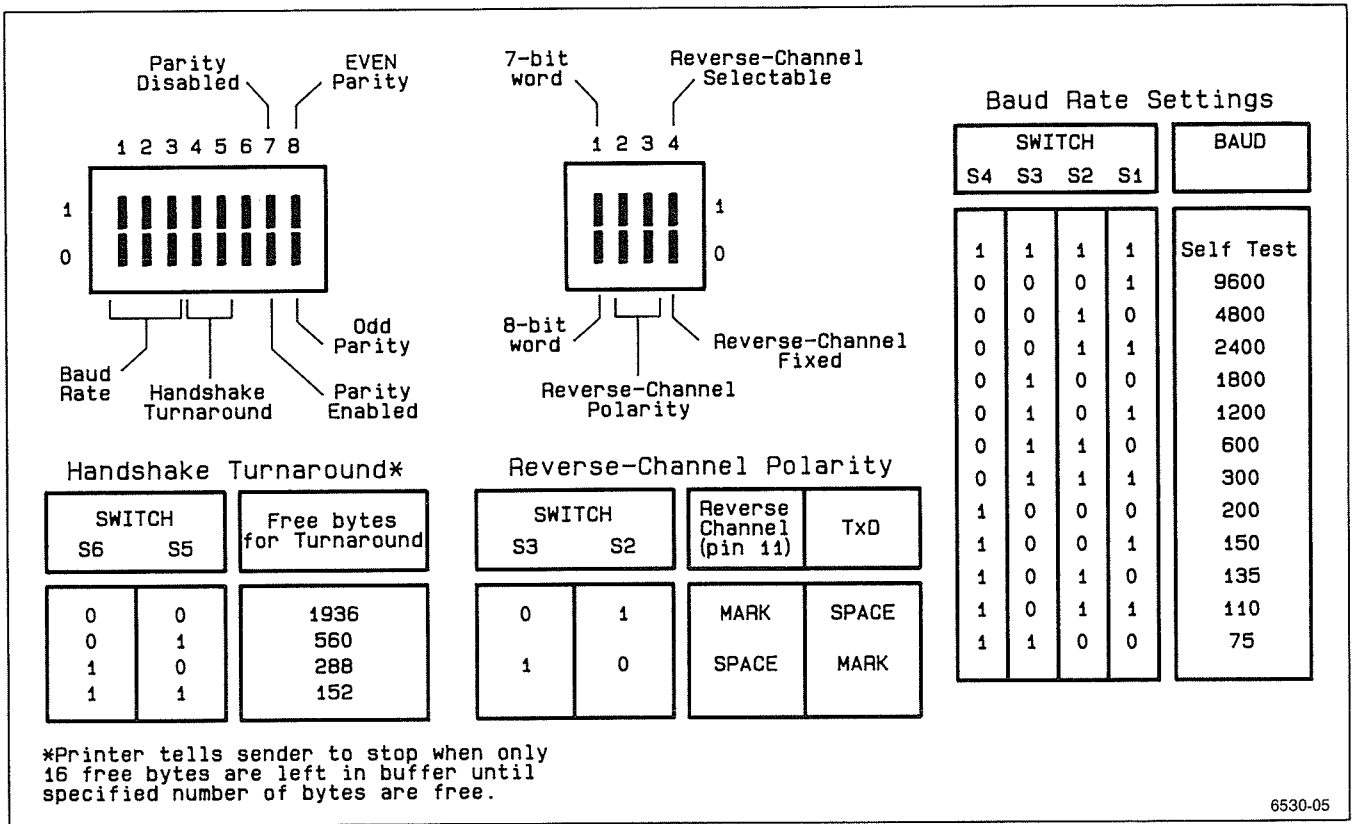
Parity Disabled

EVEN Parity

1 2 3 4 5 6 7 8

1

0

Baud Rate

Handshake Turnaround

Parity Enabled

Odd Parity

7-bit word

Reverse-Channel Selectable

1 2 3 4

1

0

8-bit word

Reverse-Channel Polarity

Reverse-Channel Fixed

Baud Rate Settings

| SWITCH S4 | S3 | S2 | S1 | BAUD |
|---|---|---|---|---|
| 1 | 1 | 1 | 1 | Self Test |
| 0 | 0 | 0 | 1 | 9600 |
| 0 | 0 | 1 | 0 | 4800 |
| 0 | 0 | 1 | 1 | 2400 |
| 0 | 1 | 0 | 0 | 1800 |
| 0 | 1 | 0 | 1 | 1200 |
| 0 | 1 | 1 | 0 | 600 |
| 0 | 1 | 1 | 1 | 300 |
| 1 | 0 | 0 | 0 | 200 |
| 1 | 0 | 0 | 1 | 150 |
| 1 | 0 | 1 | 0 | 135 |
| 1 | 0 | 1 | 1 | 110 |
| 1 | 1 | 0 | 0 | 75 |

Handshake Turnaround*

| SWITCH S6 | S5 | Free bytes for Turnaround |
|---|---|---|
| 0 | 0 | 1936 |
| 0 | 1 | 560 |
| 1 | 0 | 288 |
| 1 | 1 | 152 |

Reverse-Channel Polarity

| SWITCH S3 | S2 | Reverse Channel (pin 11) | TxD |
|---|---|---|---|
| 0 | 1 | MARK | SPACE |
| 1 | 0 | SPACE | MARK |

*Printer tells sender to stop when only 16 free bytes are left in buffer until specified number of bytes are free.

6530-05